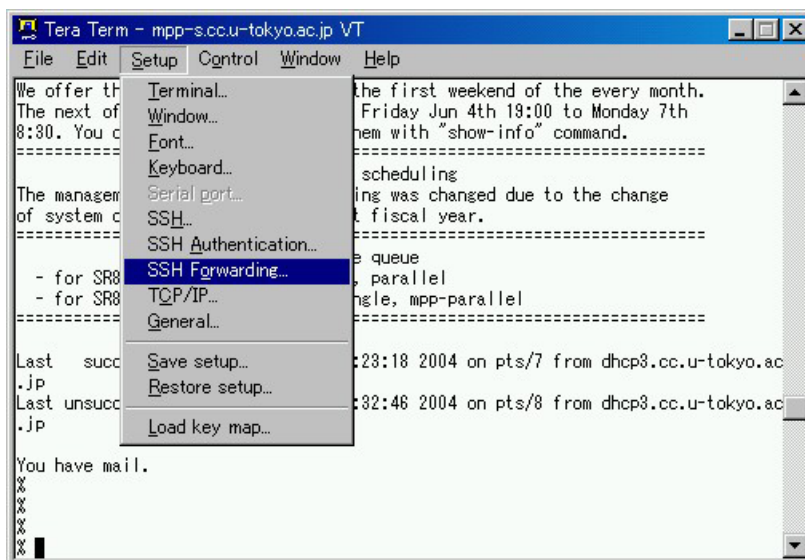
Tera Term - mpp-s.cc.u-tokyo.ac.jp VT

File Edit Setup Control Window Help

Terminal...
Window...
Font...
Keyboard...
Serial port...
SSH...
SSH Authentication...
SSH Forwarding...
TCP/IP...
General...
Save setup...
Restore setup...
Load key map...

We offer th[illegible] the first weekend of the every month.
The next of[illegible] Friday Jun 4th 19:00 to Monday 7th
8:30. You c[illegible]hem with "show-info" command.
==========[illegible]==========================================
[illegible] scheduling
The managem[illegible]ing was changed due to the change
of system c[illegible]t fiscal year.
==========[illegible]==========================================
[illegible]e queue
- for SR8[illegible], parallel
- for SR8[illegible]ngle, mpp-parallel
==========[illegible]==========================================

Last succ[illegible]:23:18 2004 on pts/7 from dhcp3.cc.u-tokyo.ac.jp
Last unsucc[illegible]:32:46 2004 on pts/8 from dhcp3.cc.u-tokyo.ac.jp

You have mail.
%
%
%
%
%